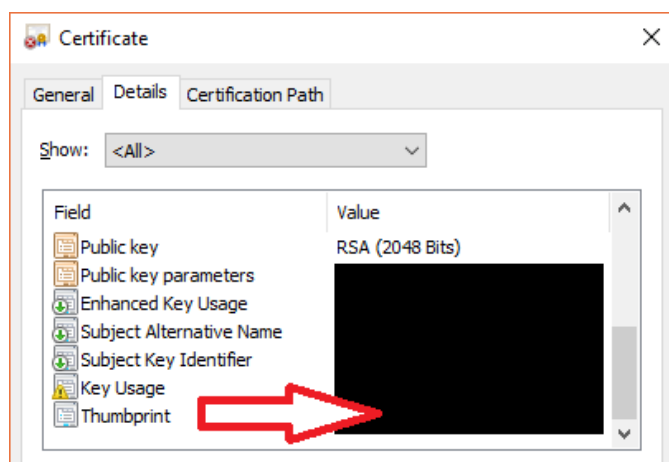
Certificate

General | Details | Certification Path

Show: <All>

| Field | Value |
|---|---|
| Public key | RSA (2048 Bits) |
| Public key parameters | |
| Enhanced Key Usage | |
| Subject Alternative Name | |
| Subject Key Identifier | |
| Key Usage | |
| Thumbprint | |